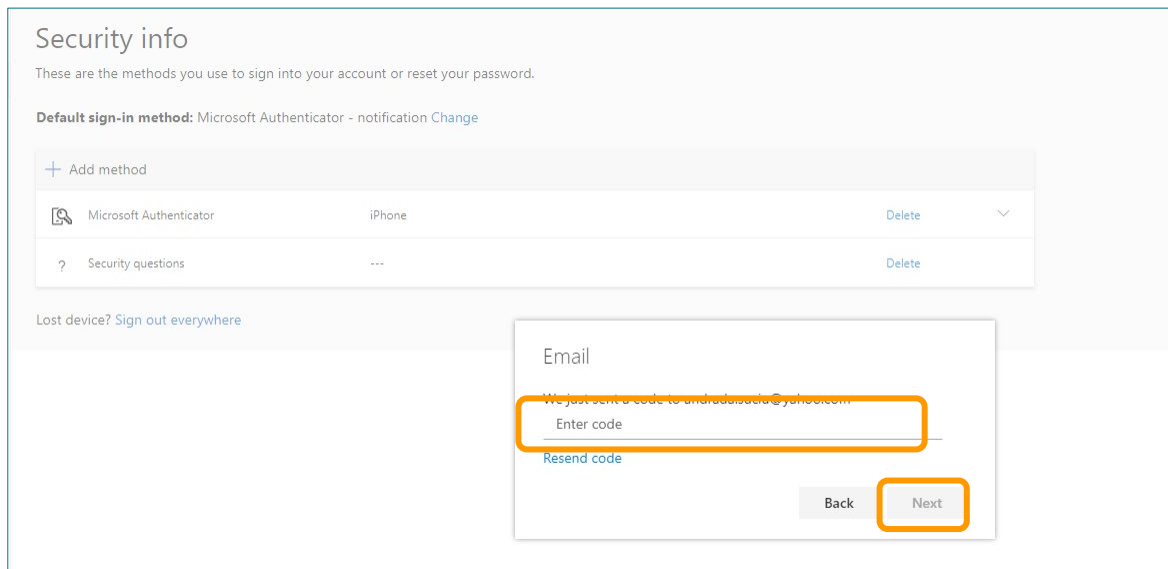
Security info

These are the methods you use to sign into your account or reset your password.

**Default sign-in method:** Microsoft Authenticator - notification Change

+ Add method

| | | | |
|---|---|---|---|
| Microsoft Authenticator | iPhone | Delete | |
| ? Security questions | --- | Delete | |

Lost device? Sign out everywhere

Email

We just sent a code to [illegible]@yahoo.com

Enter code

Resend code

Back Next